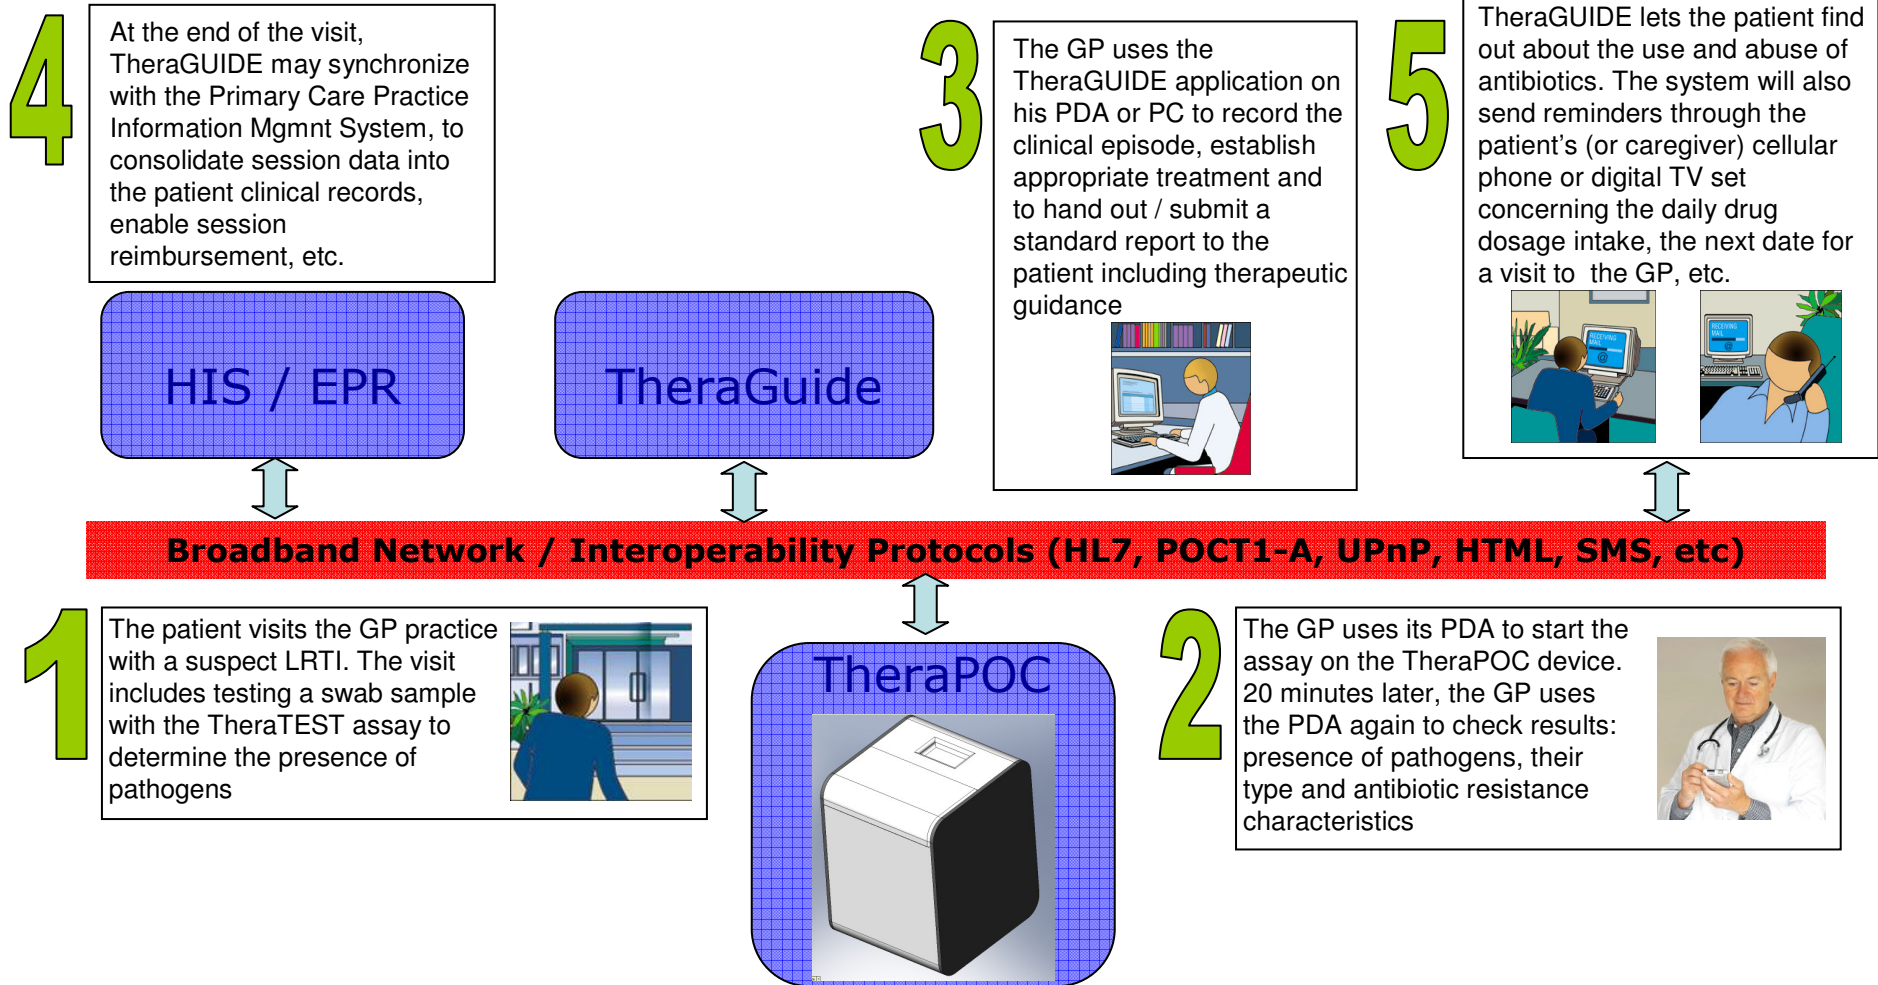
4

At the end of the visit, TheraGUIDE may synchronize with the Primary Care Practice Information Mgmnt System, to consolidate session data into the patient clinical records, enable session reimbursement, etc.

3

The GP uses the TheraGUIDE application on his PDA or PC to record the clinical episode, establish appropriate treatment and to hand out / submit a standard report to the patient including therapeutic guidance

5

TheraGUIDE lets the patient find out about the use and abuse of antibiotics. The system will also send reminders through the patient's (or caregiver) cellular phone or digital TV set concerning the daily drug dosage intake, the next date for a visit to  the GP, etc.

HIS / EPR

TheraGuide

Broadband Network / Interoperability Protocols (HL7, POCT1-A, UPnP, HTML, SMS, etc)

1

The patient visits the GP practice with a suspect LRTI. The visit includes testing a swab sample with the TheraTEST assay to determine the presence of pathogens

TheraPOC

2

The GP uses its PDA to start the assay on the TheraPOC device. 20 minutes later, the GP uses the PDA again to check results: presence of pathogens, their type and antibiotic resistance characteristics